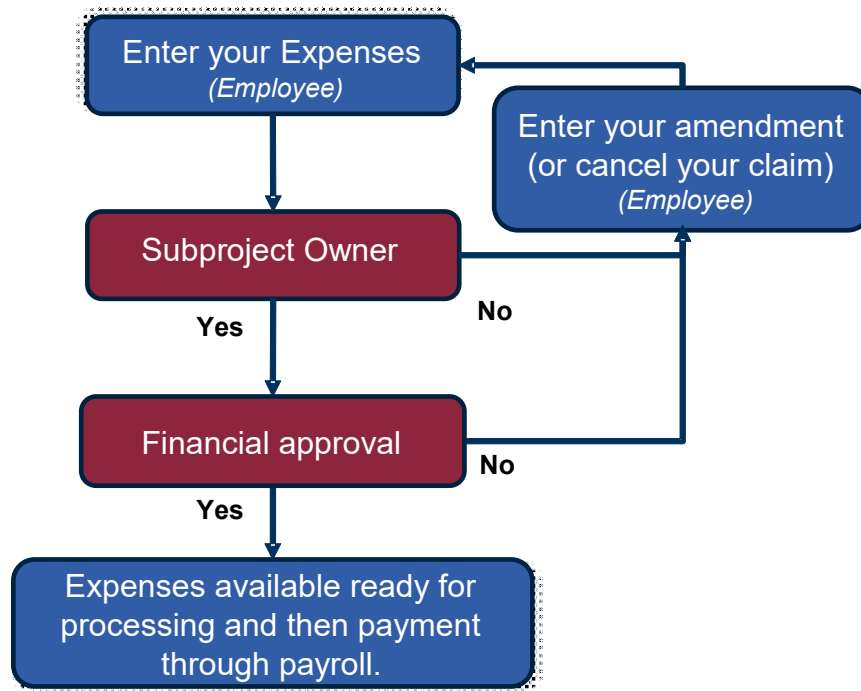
Enter your Expenses
(Employee)

Enter your amendment (or cancel your claim)
(Employee)

Subproject Owner

No

Yes

Financial approval

No

Yes

Expenses available ready for processing and then payment through payroll.